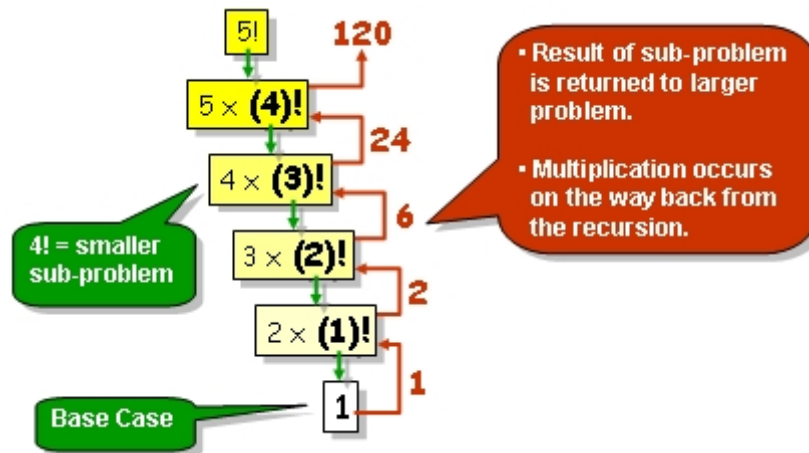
5!

120

$5 \times$ **(4)!**

24

$4 \times$ **(3)!**

6

$3 \times$ **(2)!**

2

$2 \times$ **(1)!**

1

1

• Result of sub-problem is returned to larger problem.

• Multiplication occurs on the way back from the recursion.

4! = smaller sub-problem

Base Case